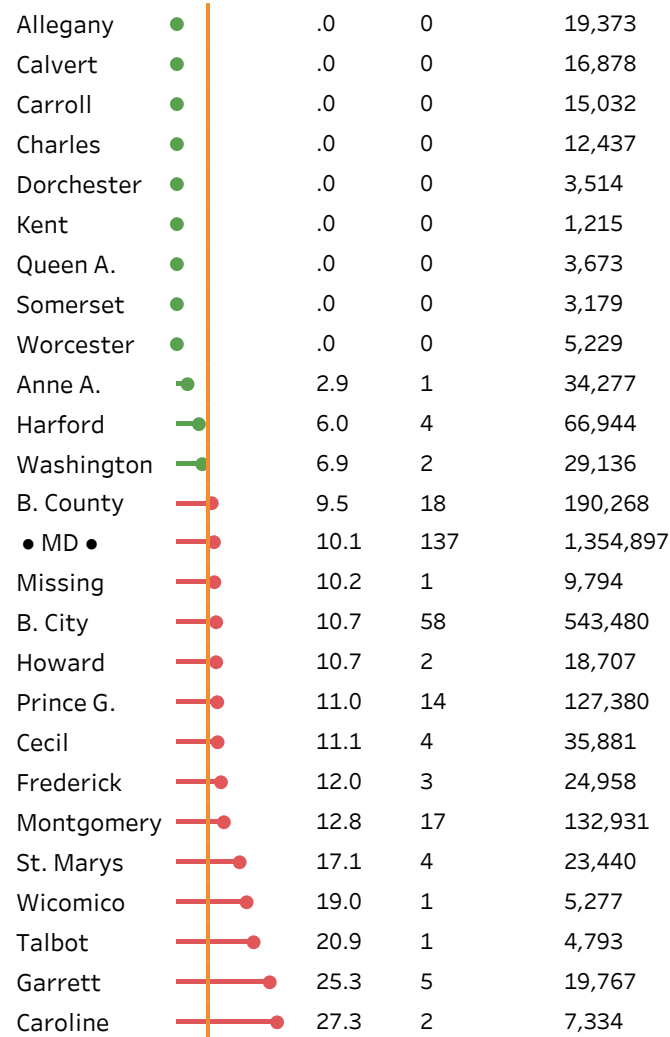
| | | | |
|---|---|---|---|
| Allegany | .0 | 0 | 19,373 |
| Calvert | .0 | 0 | 16,878 |
| Carroll | .0 | 0 | 15,032 |
| Charles | .0 | 0 | 12,437 |
| Dorchester | .0 | 0 | 3,514 |
| Kent | .0 | 0 | 1,215 |
| Queen A. | .0 | 0 | 3,673 |
| Somerset | .0 | 0 | 3,179 |
| Worcester | .0 | 0 | 5,229 |
| Anne A. | 2.9 | 1 | 34,277 |
| Harford | 6.0 | 4 | 66,944 |
| Washington | 6.9 | 2 | 29,136 |
| B. County | 9.5 | 18 | 190,268 |
| ● MD ● | 10.1 | 137 | 1,354,897 |
| Missing | 10.2 | 1 | 9,794 |
| B. City | 10.7 | 58 | 543,480 |
| Howard | 10.7 | 2 | 18,707 |
| Prince G. | 11.0 | 14 | 127,380 |
| Cecil | 11.1 | 4 | 35,881 |
| Frederick | 12.0 | 3 | 24,958 |
| Montgomery | 12.8 | 17 | 132,931 |
| St. Marys | 17.1 | 4 | 23,440 |
| Wicomico | 19.0 | 1 | 5,277 |
| Talbot | 20.9 | 1 | 4,793 |
| Garrett | 25.3 | 5 | 19,767 |
| Caroline | 27.3 | 2 | 7,334 |